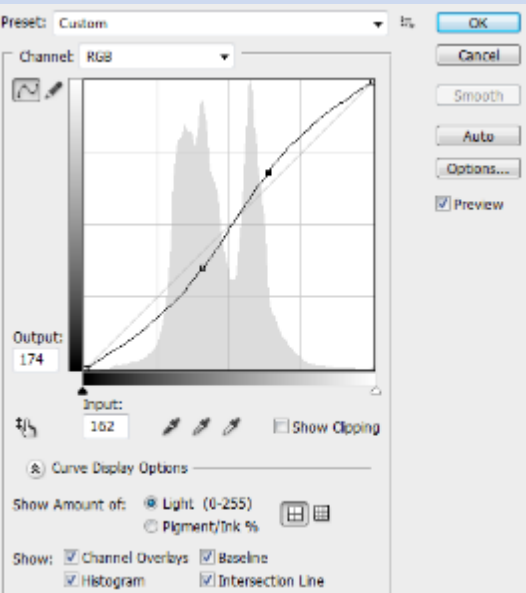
Preset: Custom

OK

Cancel

Smooth

Auto

Options...

Preview

Channel: RGB

Output:
174

Input:
162

Show Clipping

Curve Display Options

Show Amount of: Light (0-255)
Pigment/Ink %

Show: Channel Overlays Baseline
Histogram Intersection Line